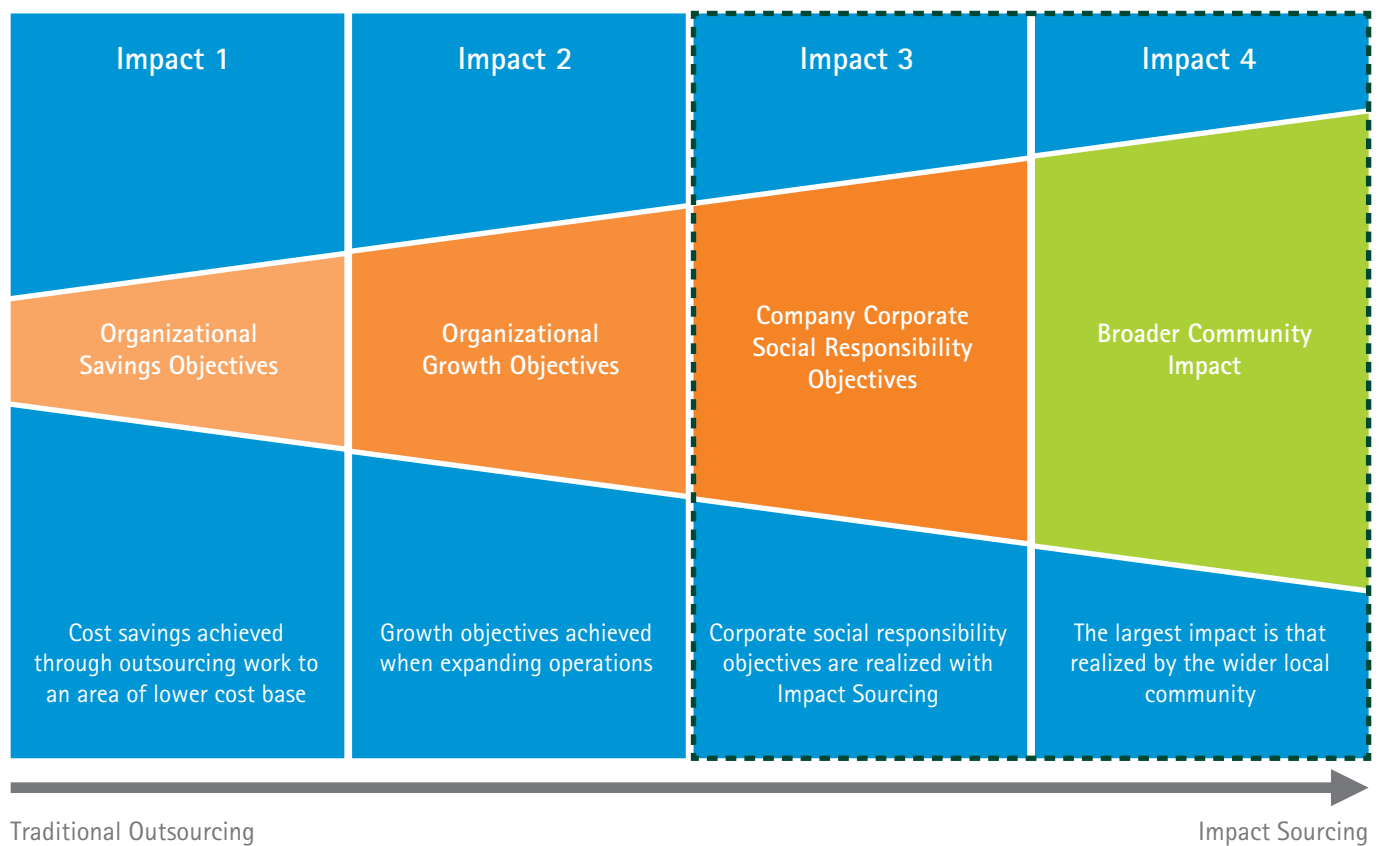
Impact 1

Organizational Savings Objectives

Cost savings achieved through outsourcing work to an area of lower cost base

Impact 2

Organizational Growth Objectives

Growth objectives achieved when expanding operations

Impact 3

Company Corporate Social Responsibility Objectives

Corporate social responsibility objectives are realized with Impact Sourcing

Impact 4

Broader Community Impact

The largest impact is that realized by the wider local community

Traditional Outsourcing

Impact Sourcing